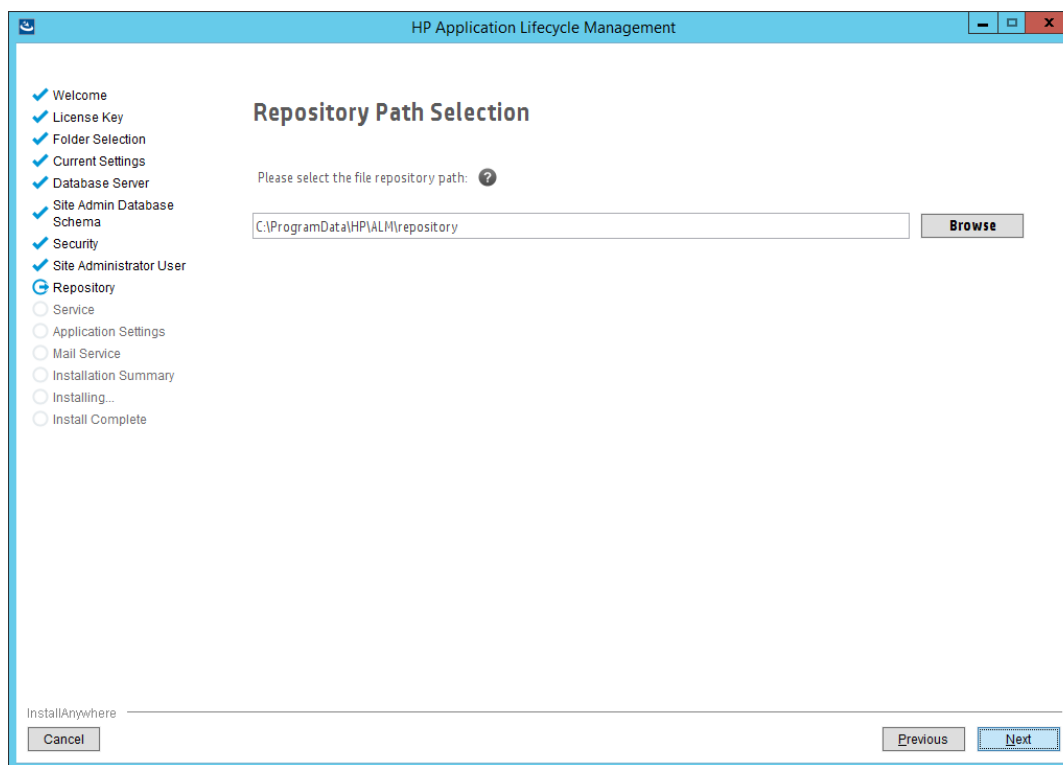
HP Application Lifecycle Management

Welcome
License Key
Folder Selection
Current Settings
Database Server
Site Admin Database Schema
Security
Site Administrator User
Repository
Service
Application Settings
Mail Service
Installation Summary
Installing...
Install Complete

Repository Path Selection

Please select the file repository path:

C:\ProgramData\HP\ALM\repository

Browse

InstallAnywhere

Cancel

Previous

Next